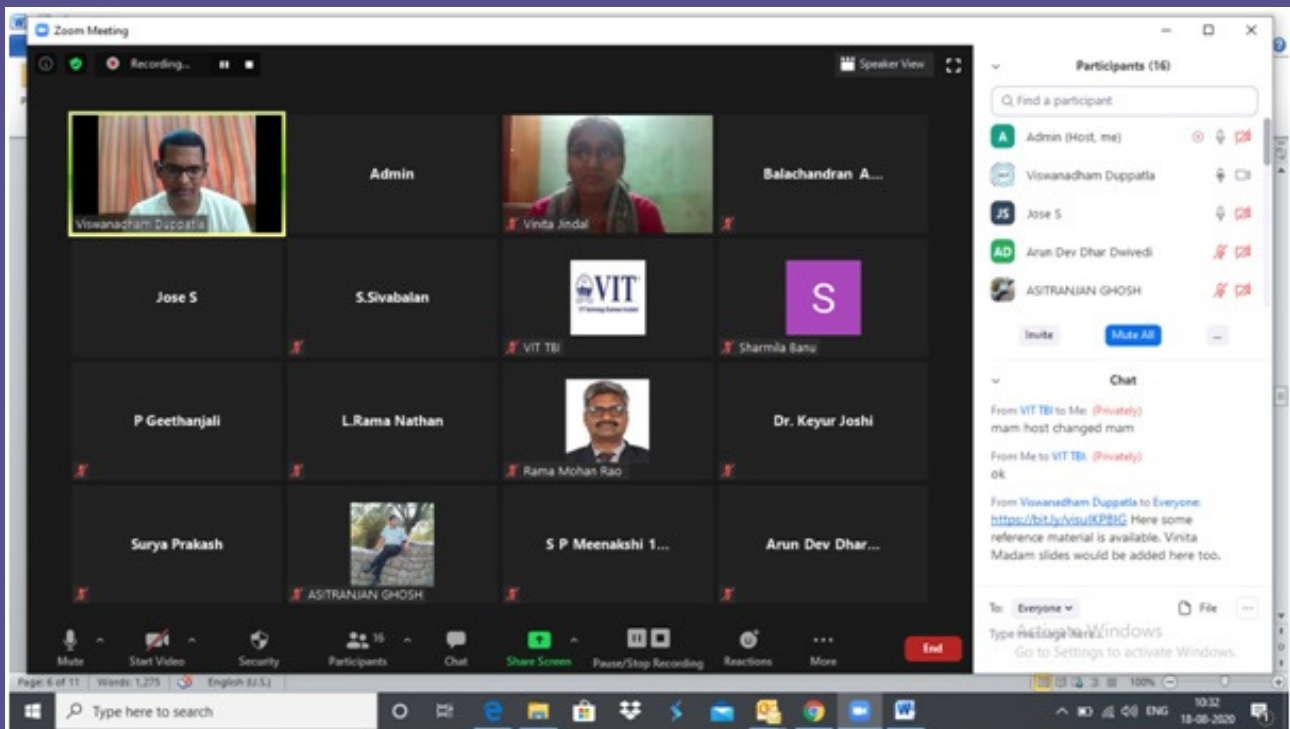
Zoom Meeting

Recording...

Speaker View

Viswanadham Duppatla

Admin

Vinita Jindal

Balachandran A...

Jose S

S.Sivabalan

VIT

VIT TBI

S

Sharmila Banu

P Geethanjali

L.Rama Nathan

Rama Mohan Rao

Dr. Keyur Joshi

Surya Prakash

ASITRANJAN GHOSH

S P Meenakshi 1...

Arun Dev Dhar...

Mute

Start Video

Security

16

Participants

Chat

Share Screen

Pause/Stop Recording

Reactions

More

End

Participants (16)

Find a participant

A Admin (Host, me)

Viswanadham Duppatla

JS Jose S

AD Arun Dev Dhar Dwivedi

ASITRANJAN GHOSH

Invite

Mute All

...

Chat

From VIT TBI to Me: (Privately)
mam host changed mam

From Me to VIT TBI: (Privately)
ok

From Viswanadham Duppatla to Everyone:
https://bit.ly/visu1KPBtG Here some reference material is available. Vinita Madam slides would be added here too.

To: Everyone

File

Type message here...

Activate Windows
Go to Settings to activate Windows.

Page: 6 of 11 | Words: 1,275 | English (U.S.)

100%

Type here to search

ENG

10:32
18-08-2020